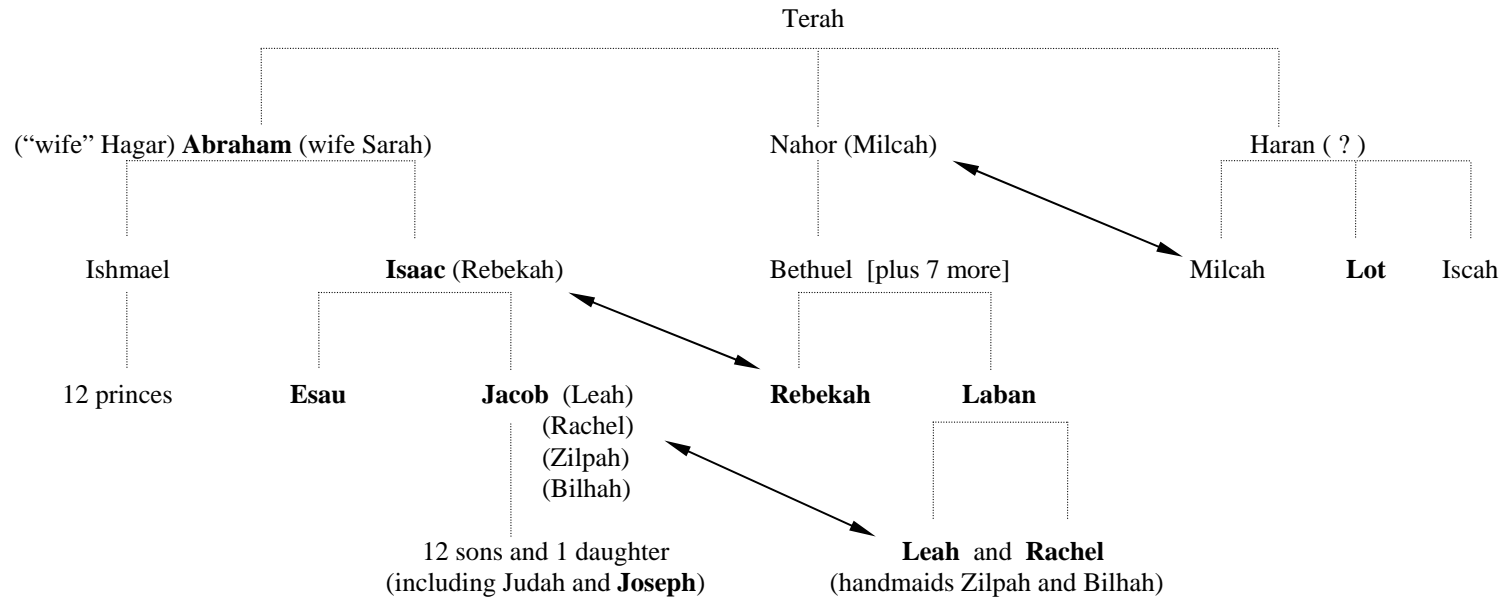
Terah

("wife" Hagar) Abraham (wife Sarah)

Nahor (Milcah)

Haran ( ? )

Ishmael

Isaac (Rebekah)

Bethuel [plus 7 more]

Milcah

Lot

Iscah

12 princes

Esau

Jacob (Leah) (Rachel) (Zilpah) (Bilhah)

Rebekah

Laban

12 sons and 1 daughter (including Judah and Joseph)

Leah and Rachel (handmaids Zilpah and Bilhah)